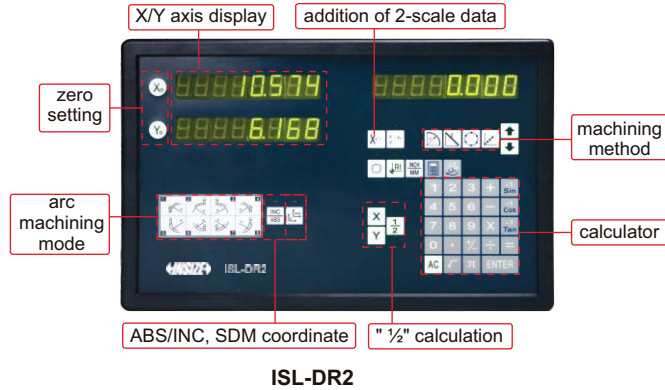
X/Y axis display

addition of 2-scale data

zero setting

$X_0$

$Y_0$

10.574

6.168

0.000

machining method

arc machining mode

INC ABS

calculator

X

Y

$\frac{1}{2}$

7 8 9 +

4 5 6 −

1 2 3 ×

0 . ± ÷ =

Sin

Cos

Tan

AC

ENTER

INCH MM

INSIZE ISL-DR2

ABS/INC, SDM coordinate

" ½" calculation

ISL-DR2